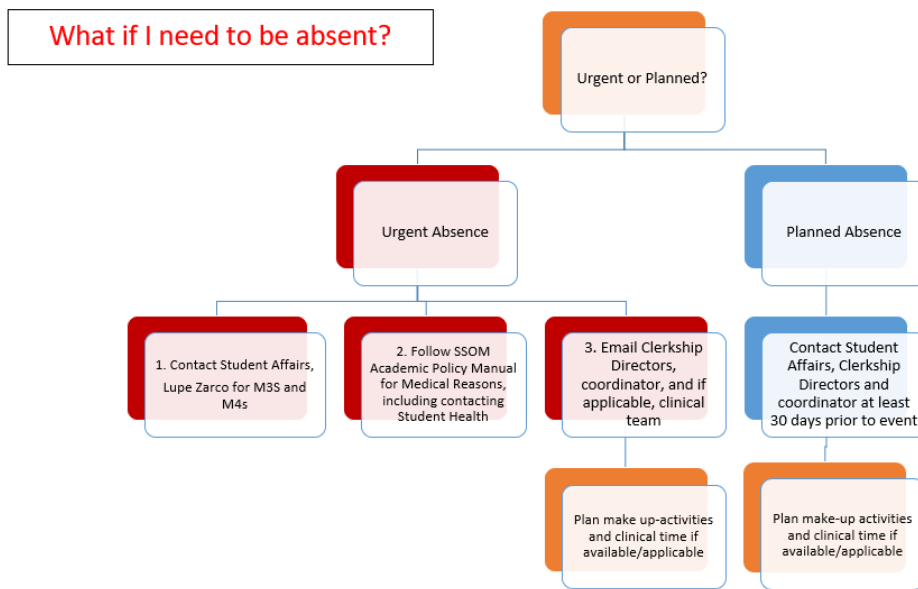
What if I need to be absent?

Urgent or Planned?

Urgent Absence

Planned Absence

1. Contact Student Affairs, Lupe Zarco for M3S and M4s

2. Follow SSOM Academic Policy Manual for Medical Reasons, including contacting Student Health

3. Email Clerkship Directors, coordinator, and if applicable, clinical team

Contact Student Affairs, Clerkship Directors and coordinator at least 30 days prior to event

Plan make up-activities and clinical time if available/applicable

Plan make-up activities and clinical time if available/applicable